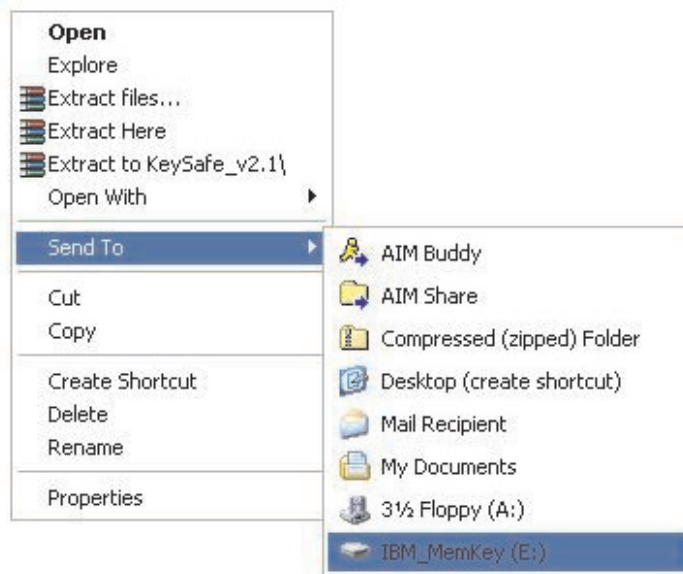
Open
Explore
Extract files...
Extract Here
Extract to KeySafe_v2.1\
Open With
Send To
Cut
Copy
Create Shortcut
Delete
Rename
Properties

AIM Buddy
AIM Share
Compressed (zipped) Folder
Desktop (create shortcut)
Mail Recipient
My Documents
3½ Floppy (A:)
IBM_MemKey (E:)